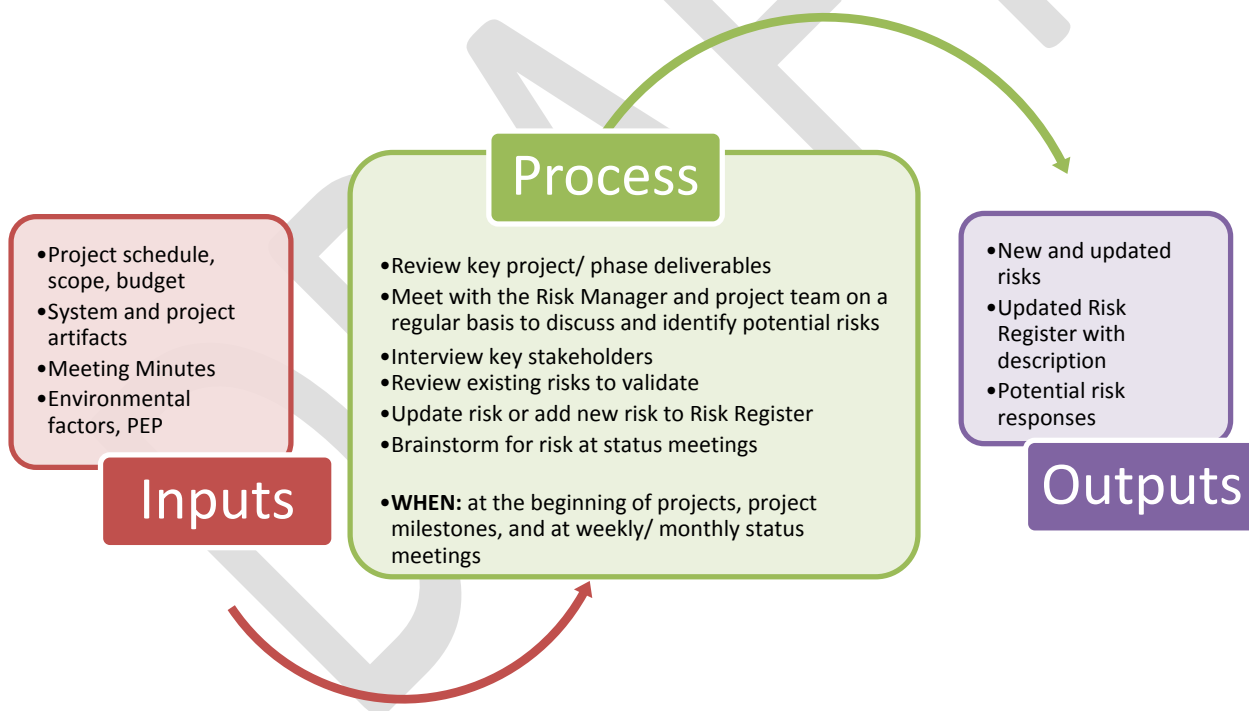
•Project schedule, scope, budget
•System and project artifacts
•Meeting Minutes
•Environmental factors, PEP

Inputs

Process

•Review key project/ phase deliverables
•Meet with the Risk Manager and project team on a regular basis to discuss and identify potential risks
•Interview key stakeholders
•Review existing risks to validate
•Update risk or add new risk to Risk Register
•Brainstorm for risk at status meetings

•**WHEN:** at the beginning of projects, project milestones, and at weekly/ monthly status meetings

•New and updated risks
•Updated Risk Register with description
•Potential risk responses

Outputs